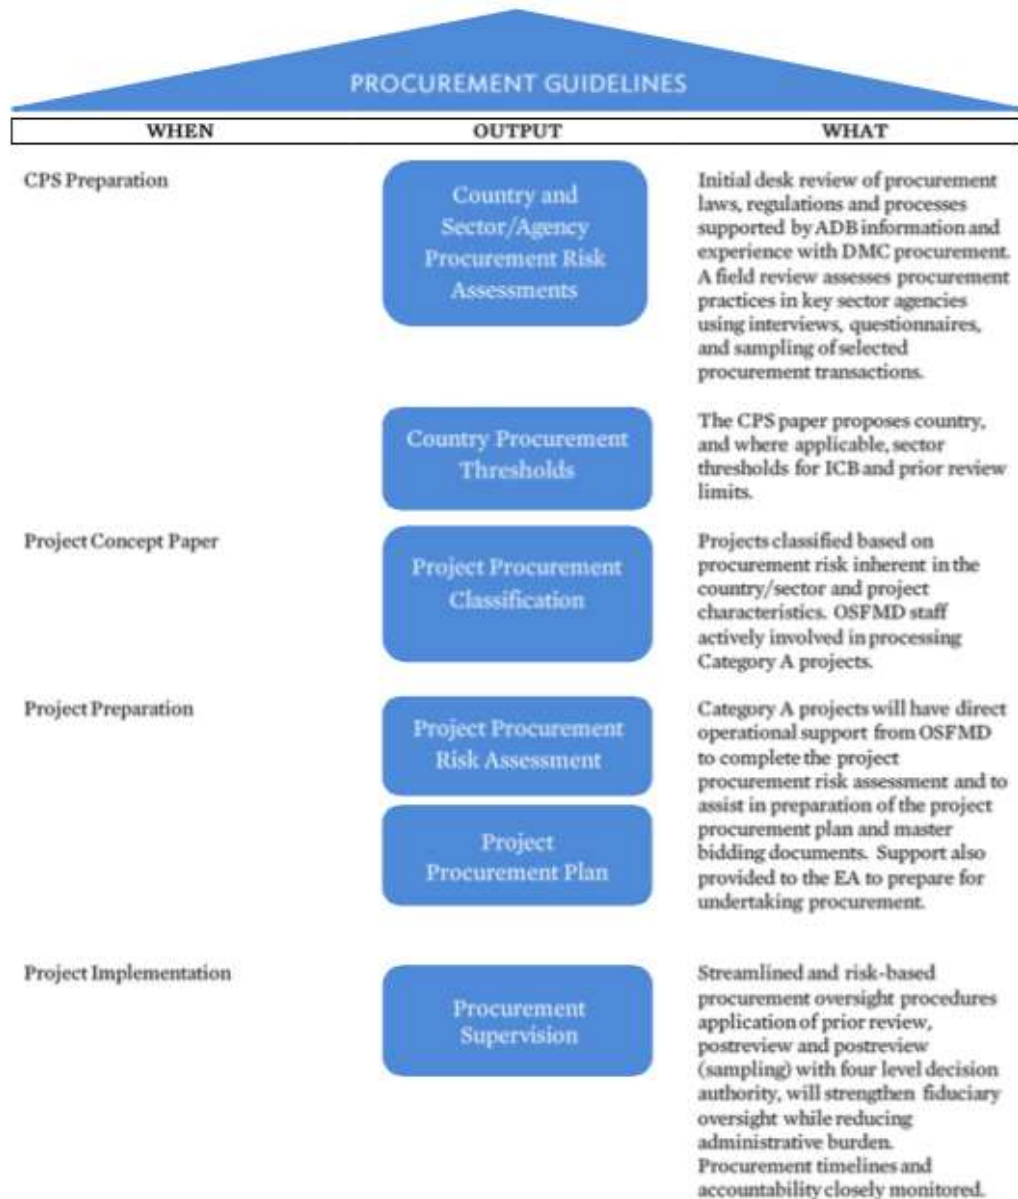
PROCUREMENT GUIDELINES

| WHEN | OUTPUT | WHAT |
|---|---|---|
| CPS Preparation | Country and Sector/Agency Procurement Risk Assessments | Initial desk review of procurement laws, regulations and processes supported by ADB information and experience with DMC procurement. A field review assesses procurement practices in key sector agencies using interviews, questionnaires, and sampling of selected procurement transactions. |
| | Country Procurement Thresholds | The CPS paper proposes country, and where applicable, sector thresholds for ICB and prior review limits. |
| Project Concept Paper | Project Procurement Classification | Projects classified based on procurement risk inherent in the country/sector and project characteristics. OSFMD staff actively involved in processing Category A projects. |
| Project Preparation | Project Procurement Risk Assessment<br>Project Procurement Plan | Category A projects will have direct operational support from OSFMD to complete the project procurement risk assessment and to assist in preparation of the project procurement plan and master bidding documents. Support also provided to the EA to prepare for undertaking procurement. |
| Project Implementation | Procurement Supervision | Streamlined and risk-based procurement oversight procedures application of prior review, postreview and postreview (sampling) with four level decision authority, will strengthen fiduciary oversight while reducing administrative burden. Procurement timelines and accountability closely monitored. |